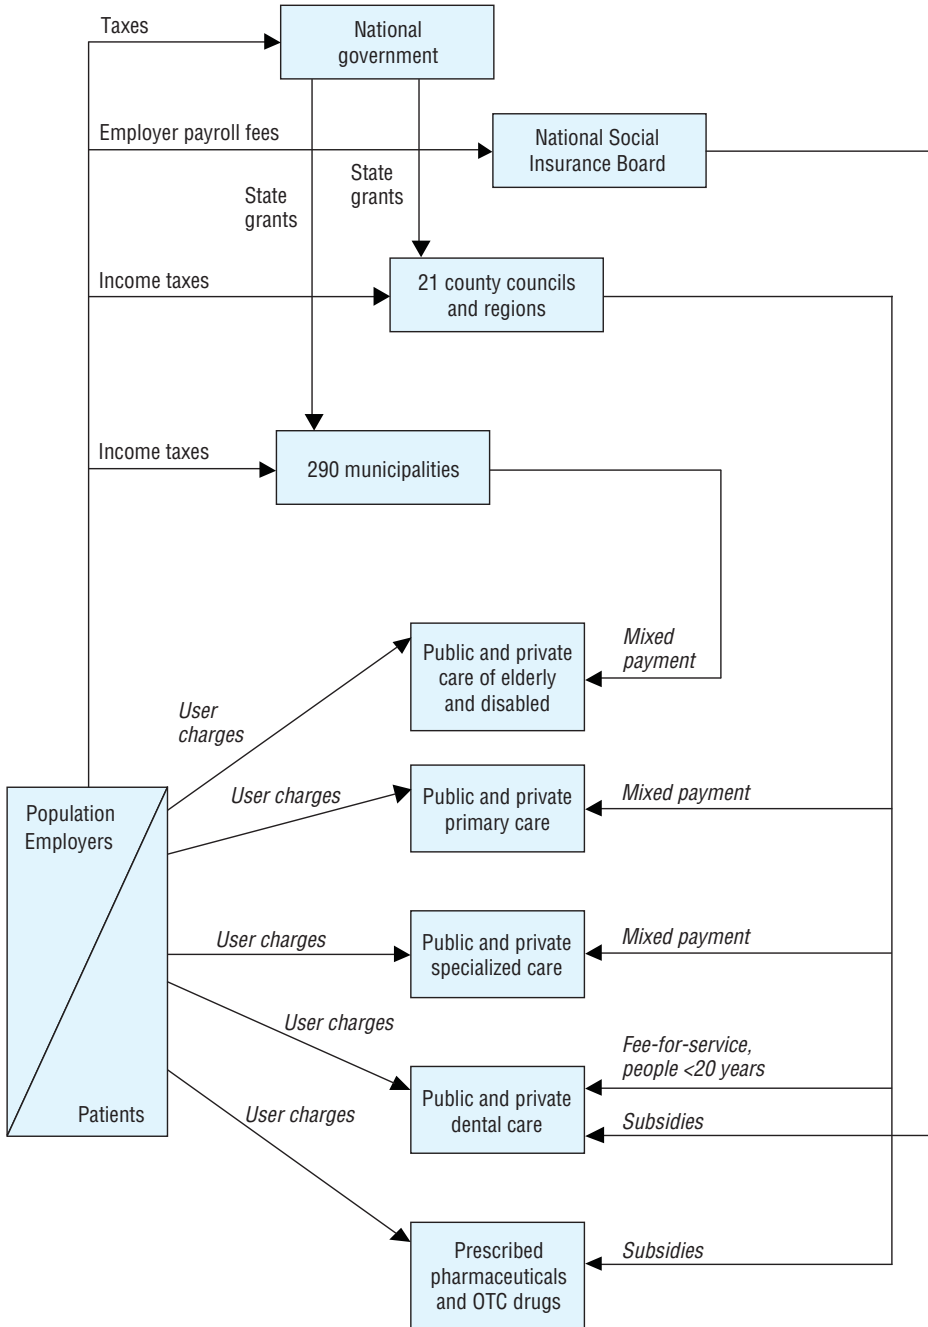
Taxes

National government

Employer payroll fees

National Social Insurance Board

State grants

State grants

Income taxes

21 county councils and regions

Income taxes

290 municipalities

Mixed payment

Public and private care of elderly and disabled

User charges

User charges

Public and private primary care

Mixed payment

Population
Employers

Patients

User charges

Public and private specialized care

Mixed payment

User charges

Fee-for-service, people <20 years

Public and private dental care

Subsidies

User charges

Prescribed pharmaceuticals and OTC drugs

Subsidies